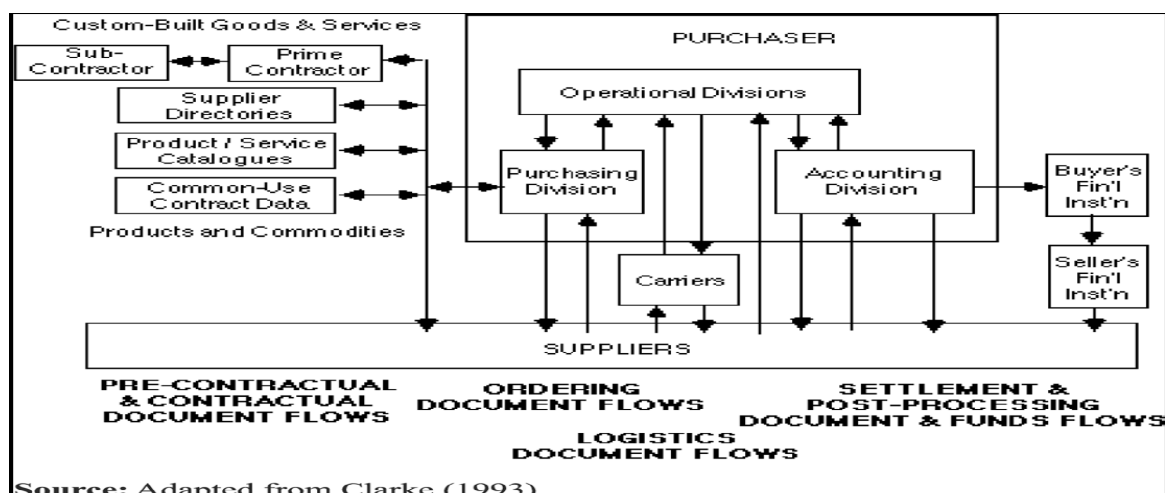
Custom-Built Goods & Services

Sub-Contractor

Prime Contractor

Supplier Directories

Product / Service Catalogues

Common-Use Contract Data

Products and Commodities

PURCHASER

Operational Divisions

Purchasing Division

Accounting Division

Carriers

Buyer's Fin'l Inst'n

Seller's Fin'l Inst'n

SUPPLIERS

PRE-CONTRACTUAL & CONTRACTUAL DOCUMENT FLOWS

ORDERING DOCUMENT FLOWS

LOGISTICS DOCUMENT FLOWS

SETTLEMENT & POST-PROCESSING DOCUMENT & FUNDS FLOWS

Source: Adapted from Clarke (1993)